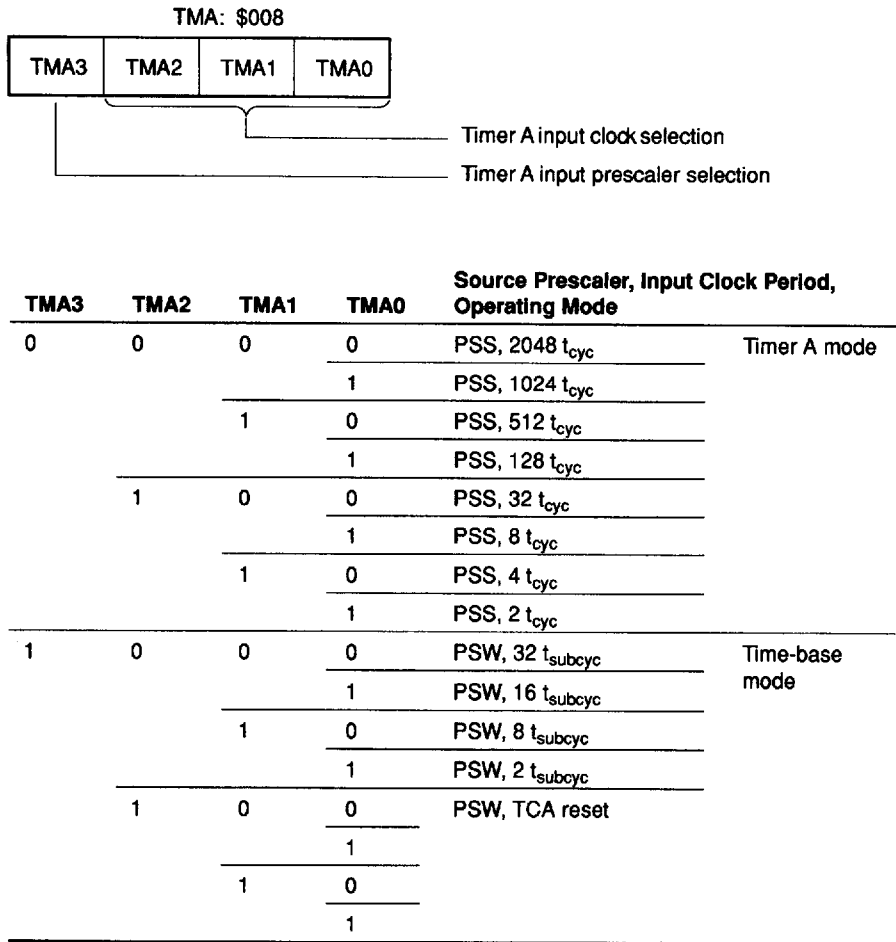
TMA: \$008

| TMA3 | TMA2 | TMA1 | TMA0 |
|---|---|---|---|

Timer A input clock selection

Timer A input prescaler selection

| TMA3 | TMA2 | TMA1 | TMA0 | Source Prescaler, Input Clock Period, Operating Mode | |
|---|---|---|---|---|---|
| 0 | 0 | 0 | 0 | PSS, 2048 $t_{cyc}$ | Timer A mode |
| | | | 1 | PSS, 1024 $t_{cyc}$ | |
| | | 1 | 0 | PSS, 512 $t_{cyc}$ | |
| | | | 1 | PSS, 128 $t_{cyc}$ | |
| | 1 | 0 | 0 | PSS, 32 $t_{cyc}$ | |
| | | | 1 | PSS, 8 $t_{cyc}$ | |
| | | 1 | 0 | PSS, 4 $t_{cyc}$ | |
| | | | 1 | PSS, 2 $t_{cyc}$ | |
| 1 | 0 | 0 | 0 | PSW, 32 $t_{subcyc}$ | Time-base mode |
| | | | 1 | PSW, 16 $t_{subcyc}$ | |
| | | 1 | 0 | PSW, 8 $t_{subcyc}$ | |
| | | | 1 | PSW, 2 $t_{subcyc}$ | |
| | 1 | 0 | 0 | PSW, TCA reset | |
| | | | 1 | | |
| | | 1 | 0 | | |
| | | | 1 | | |